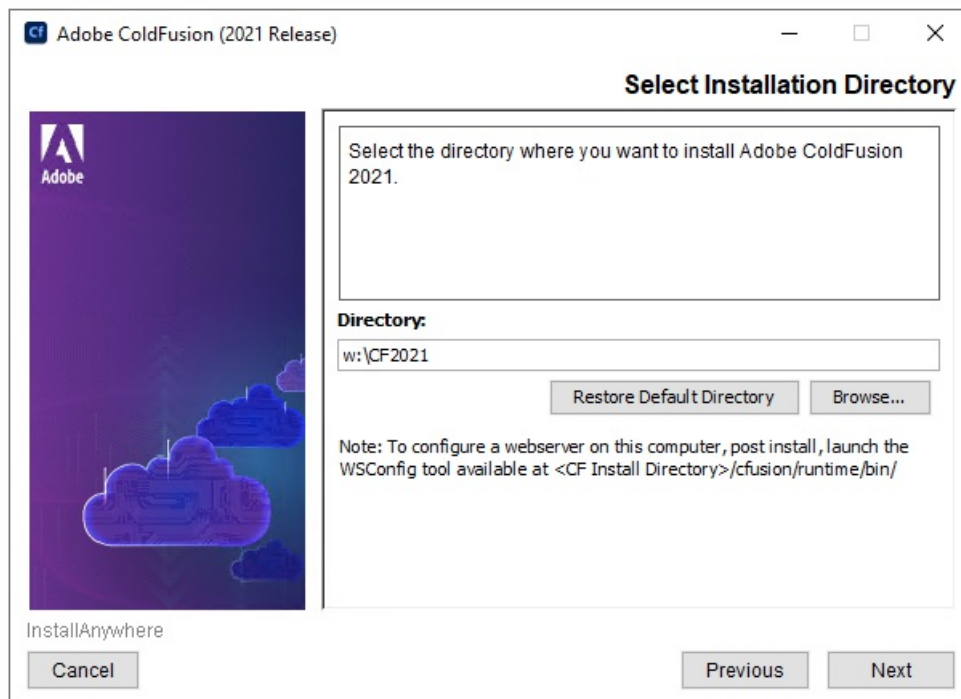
Cf Adobe ColdFusion (2021 Release)

Select Installation Directory

Adobe

Select the directory where you want to install Adobe ColdFusion 2021.

Directory:

w:\CF2021

Restore Default Directory

Browse...

Note: To configure a webserver on this computer, post install, launch the WSConfig tool available at <CF Install Directory>/cfusion/runtime/bin/

InstallAnywhere

Cancel

Previous

Next